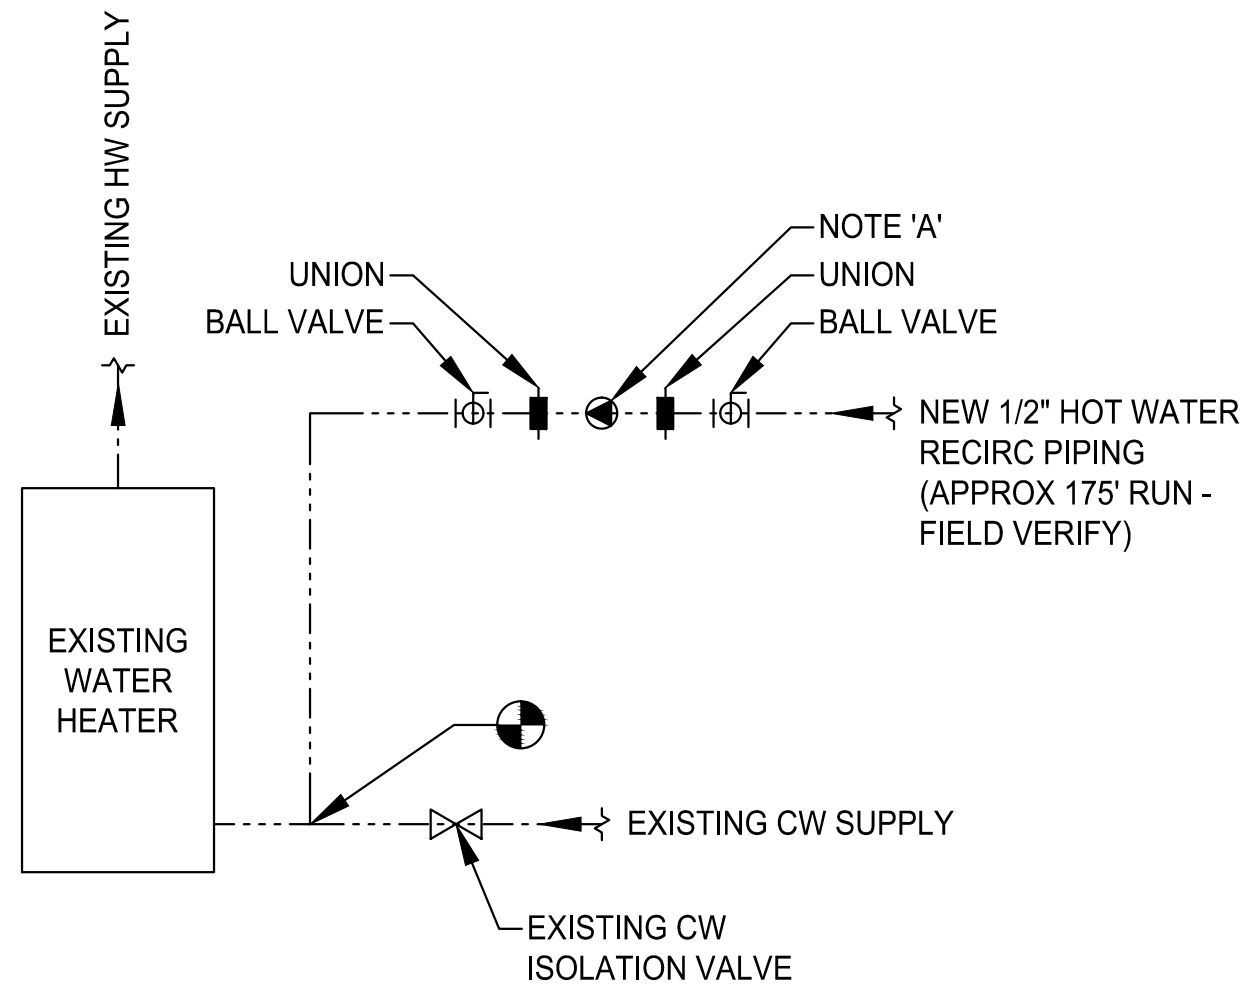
EXISTING HW SUPPLY

UNION
BALL VALVE

NOTE 'A'
UNION
BALL VALVE

NEW 1/2" HOT WATER RECIRC PIPING (APPROX 175' RUN - FIELD VERIFY)

EXISTING WATER HEATER

EXISTING CW SUPPLY

EXISTING CW ISOLATION VALVE